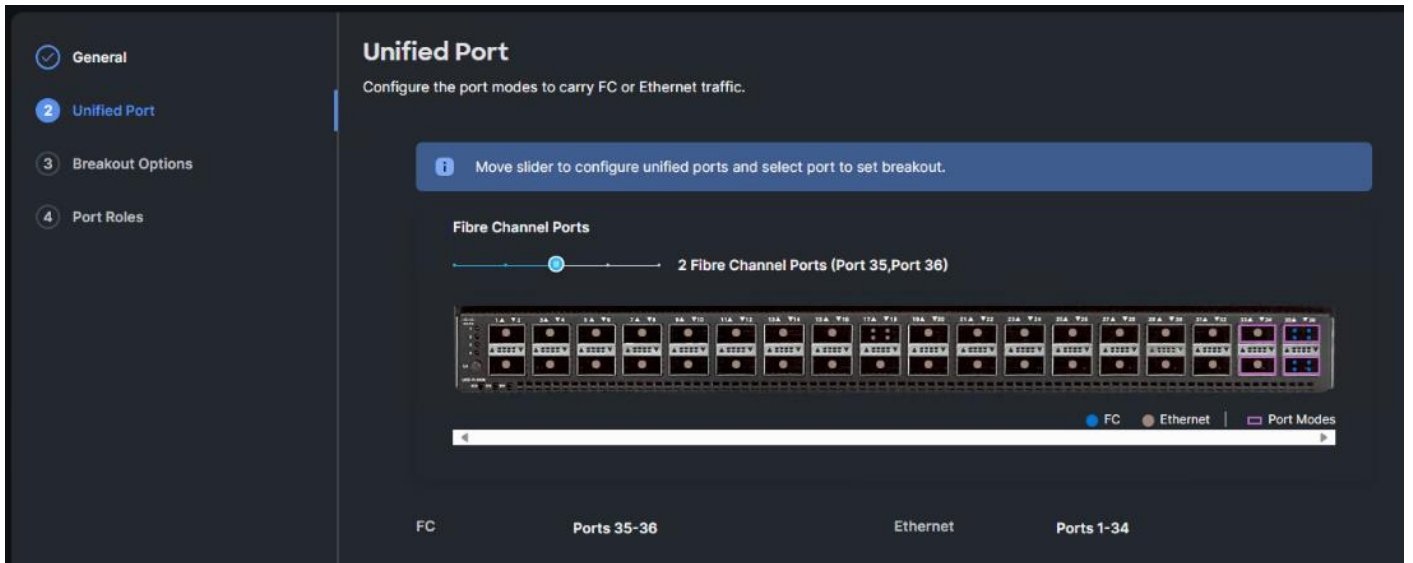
General
2 Unified Port
3 Breakout Options
4 Port Roles

Unified Port

Configure the port modes to carry FC or Ethernet traffic.

Move slider to configure unified ports and select port to set breakout.

Fibre Channel Ports

2 Fibre Channel Ports (Port 35,Port 36)

FC Ethernet Port Modes

FC Ports 35-36 Ethernet Ports 1-34